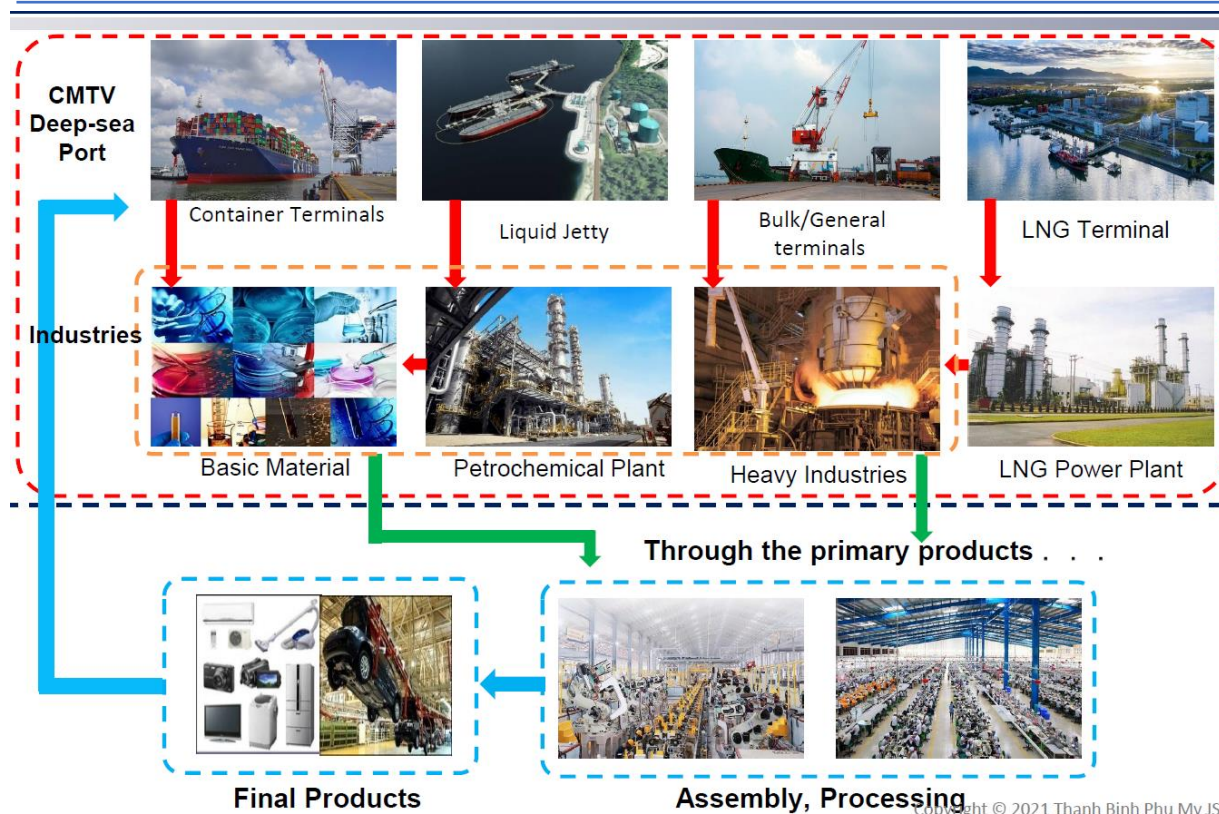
CMTV Deep-sea Port

Container Terminals

Liquid Jetty

Bulk/General terminals

LNG Terminal

Industries

Basic Material

Petrochemical Plant

Heavy Industries

LNG Power Plant

Through the primary products . . .

Final Products

Assembly, Processing

Copyright © 2021 Thanh Binh Phu My JS